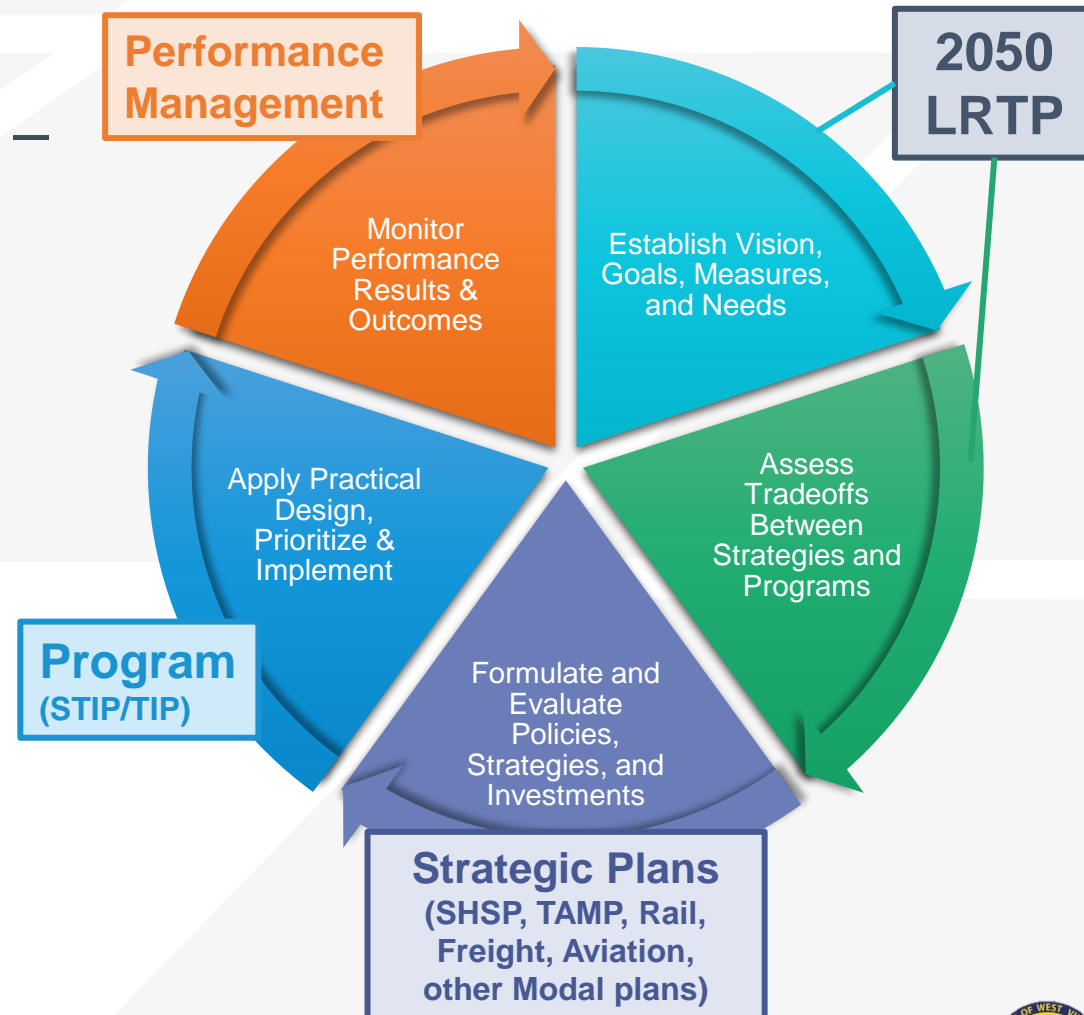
Performance Management

2050 LRTP

Monitor Performance Results & Outcomes

Establish Vision, Goals, Measures, and Needs

Assess Tradeoffs Between Strategies and Programs

Formulate and Evaluate Policies, Strategies, and Investments

Apply Practical Design, Prioritize & Implement

Program (STIP/TIP)

Strategic Plans (SHSP, TAMP, Rail, Freight, Aviation, other Modal plans)

OF WEST V